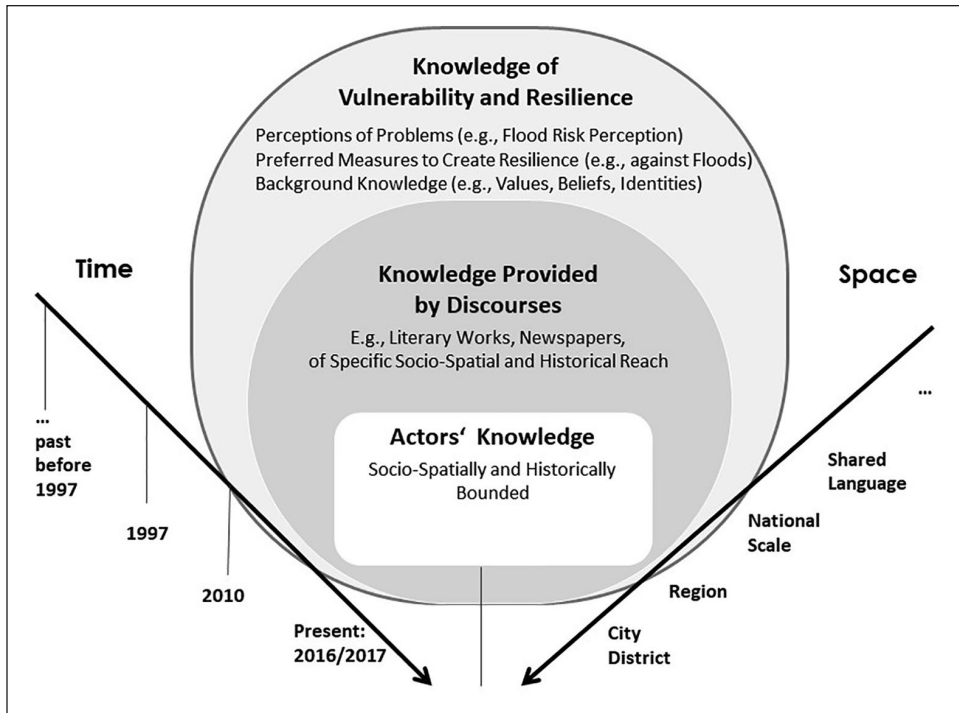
Knowledge of
Vulnerability and Resilience

Perceptions of Problems (e.g., Flood Risk Perception)
Preferred Measures to Create Resilience (e.g., against Floods)
Background Knowledge (e.g., Values, Beliefs, Identities)

Time

Space

Knowledge Provided by Discourses

E.g., Literary Works, Newspapers, of Specific Socio-Spatial and Historical Reach

Actors' Knowledge

Socio-Spatially and Historically Bounded

...
past before 1997

1997

2010

Present: 2016/2017

...

Shared Language

National Scale

Region

City District